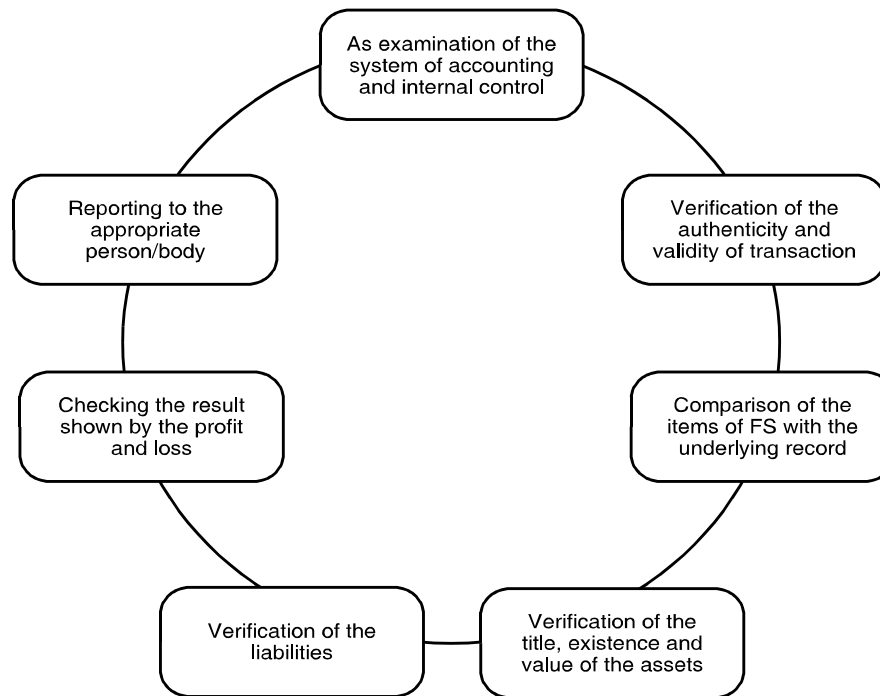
As examination of the system of accounting and internal control

Verification of the authenticity and validity of transaction

Comparison of the items of FS with the underlying record

Verification of the title, existence and value of the assets

Verification of the liabilities

Checking the result shown by the profit and loss

Reporting to the appropriate person/body